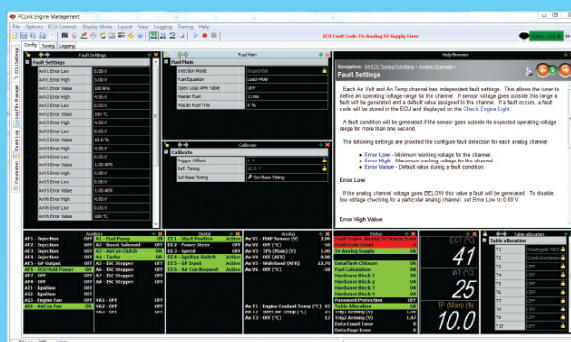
PCLink Engine Management

File Options ECU Controls Display Mode Layout View Logging Tuning Help

ECU Fault Code 74: Analog 5V Supply Error

Config Tuning Logging

Fault Settings

Fault Settings

An V1 Error Low 0.20 V
An V1 Error High 4.80 V
An V1 Error Value 100.0 %
An V2 Error Low 0.20 V
An V2 Error High 4.80 V
An V2 Error Value
An V3 Error Low 0.20 V
An V3 Error High 4.80 V
An V3 Error Value 100 °C
An V4 Error Low 0.20 V
An V4 Error High 4.80 V
An V4 Error Value 100 °C
An V5 Error Low 0.20 V
An V5 Error High 4.80 V
An V5 Error Value 65.0 %
An V6 Error Low 0.20 V
An V6 Error High 4.80 V
An V6 Error Value 0.00 V
An V7 Error Low 0.20 V
An V7 Error High 4.80 V
An V7 Error Value 0.00 V

Fuel Main

Fuel Main
Injection Mode Sequential
Fuel Equation Load MAP
Open Loop AFR Table Off
Master Fuel
Injector Pulse Trim 0 %

Calibrate

Calibrate
Trigger Offset
Ref. Timing
Set Base Timing Set Base Timing

HelpBrowser

Navigation: Fault Settings

Fault Settings

Each An Volt and An Temp channel has independent fault settings. This allows the tuner to define an operating voltage range for the channel. If sensor voltage goes outside this range a fault will be generated and a default value assigned to the channel. If a fault occurs, a fault code will be stored in the ECU and displayed on the Check Engine Light.

A fault condition will be generated if the sensor goes outside its expected operating voltage range for more than one second.

The following settings are provided the configure fault detection for each analog channel:

• Error Low - Minimum working voltage for the channel.
• Error High - Maximum working voltage for the channel.
• Error Value - Default value during a fault condition.

Error Low

If the analog channel voltage goes BELOW this value a fault will be generated. To disable low voltage checking for a particular analog channel, set Error Low to 0.00 V.

Error High Value

Auxiliary

AF1 - Injection
AF2 - Injection
AF3 - Injection
AF4 - Injection
AF5 - ECU Hold Power ON
AF6 - Injection
AF7 - Ignition
AF8 - Ignition
AF9 - Engine Fan
AF10 - AirCon Fan
A1 - Fuel Pump
A2 - Boost Solenoid OFF
A3 - Idle Solenoid
A4 - Tacho
A5 - DC Stepper
A6 - DC Stepper
A7 - DC Stepper
A8 - DC Stepper
VA1 - OFF
VA2 - OFF

Digital

DI 1 - Start Position Active
DI 2 - Power Steer OFF
DI 3 - Speed
DI 4 - Ignition Switch Active
DI 5 - AC Request
DI 6 - Air Con Request Active

Analog

An V1 - MAP Sensor (V)
An V2 - TPS (V)
An V3 - TPS (Main) (%)
An V4 - O2 (AFR)
An V5 - Wideband (AFR) 12.70
An V6 - Battery (V)
An V7 - OFF (V)

An T1 - Engine Coolant Temp (°C)
An T2 - Inlet Air Temp (°C)
An T3 - OFF (°C)
An T4 - OFF (°C)

Status

Fault Codes: Analog 5V Supply Error
Fault Code Count
Fault Code Level
Datalog Sync
Datalink Chksum OK
Datalink Buffer OK
Hardware Block 1 OK
Hardware Block 2 OK
Hardware Block 3 OK
Password Protection Off
Table Allocation
Ign Arming (V)
Inj Arming (V) 1.47
Data Count Error 0
Data Page Error

ECT (°C) 47
IAT (°C) 25
TP (Main) (%) 10.0

Table allocation
T1
T2
T3
T4
T5
T6
T7
T8